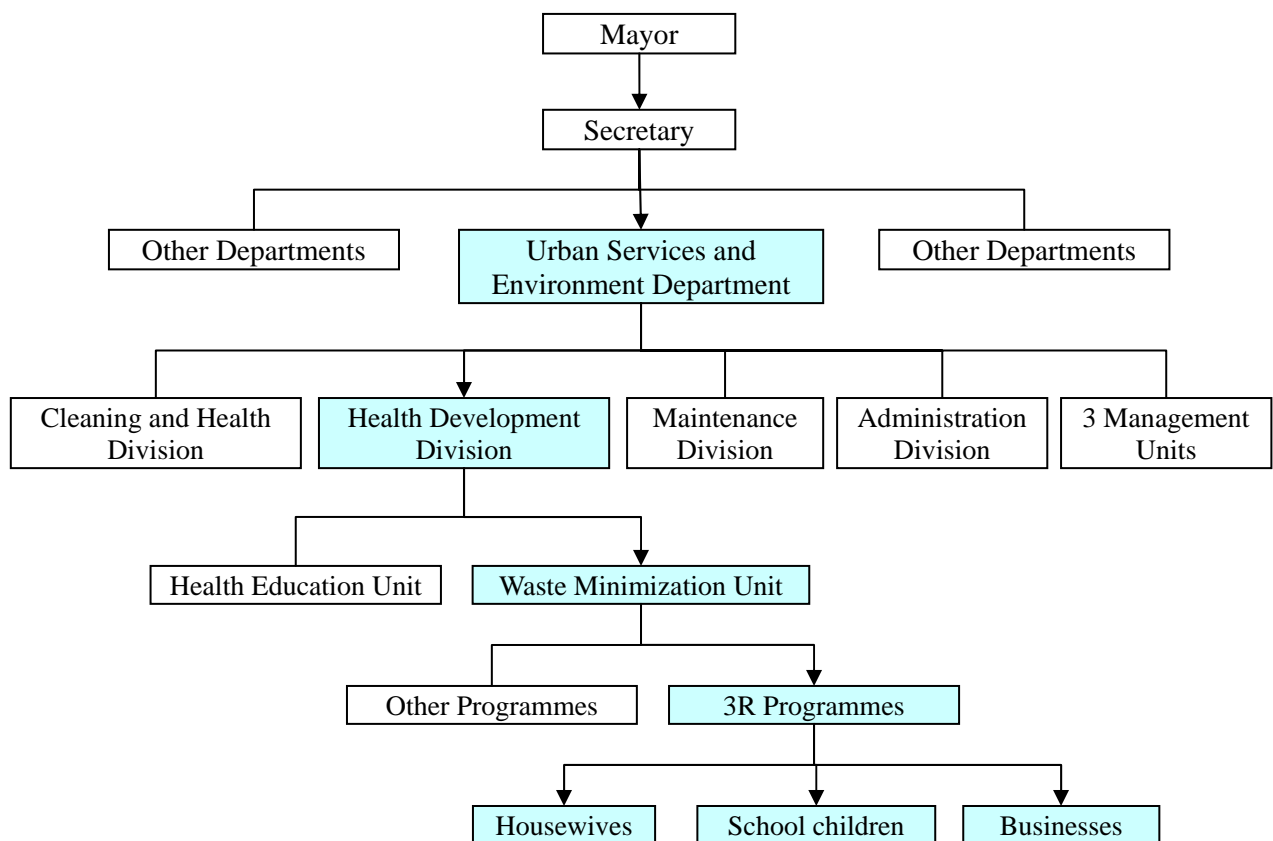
Mayor

Secretary

Other Departments

Urban Services and Environment Department

Other Departments

Cleaning and Health Division

Health Development Division

Maintenance Division

Administration Division

3 Management Units

Health Education Unit

Waste Minimization Unit

Other Programmes

3R Programmes

Housewives

School children

Businesses